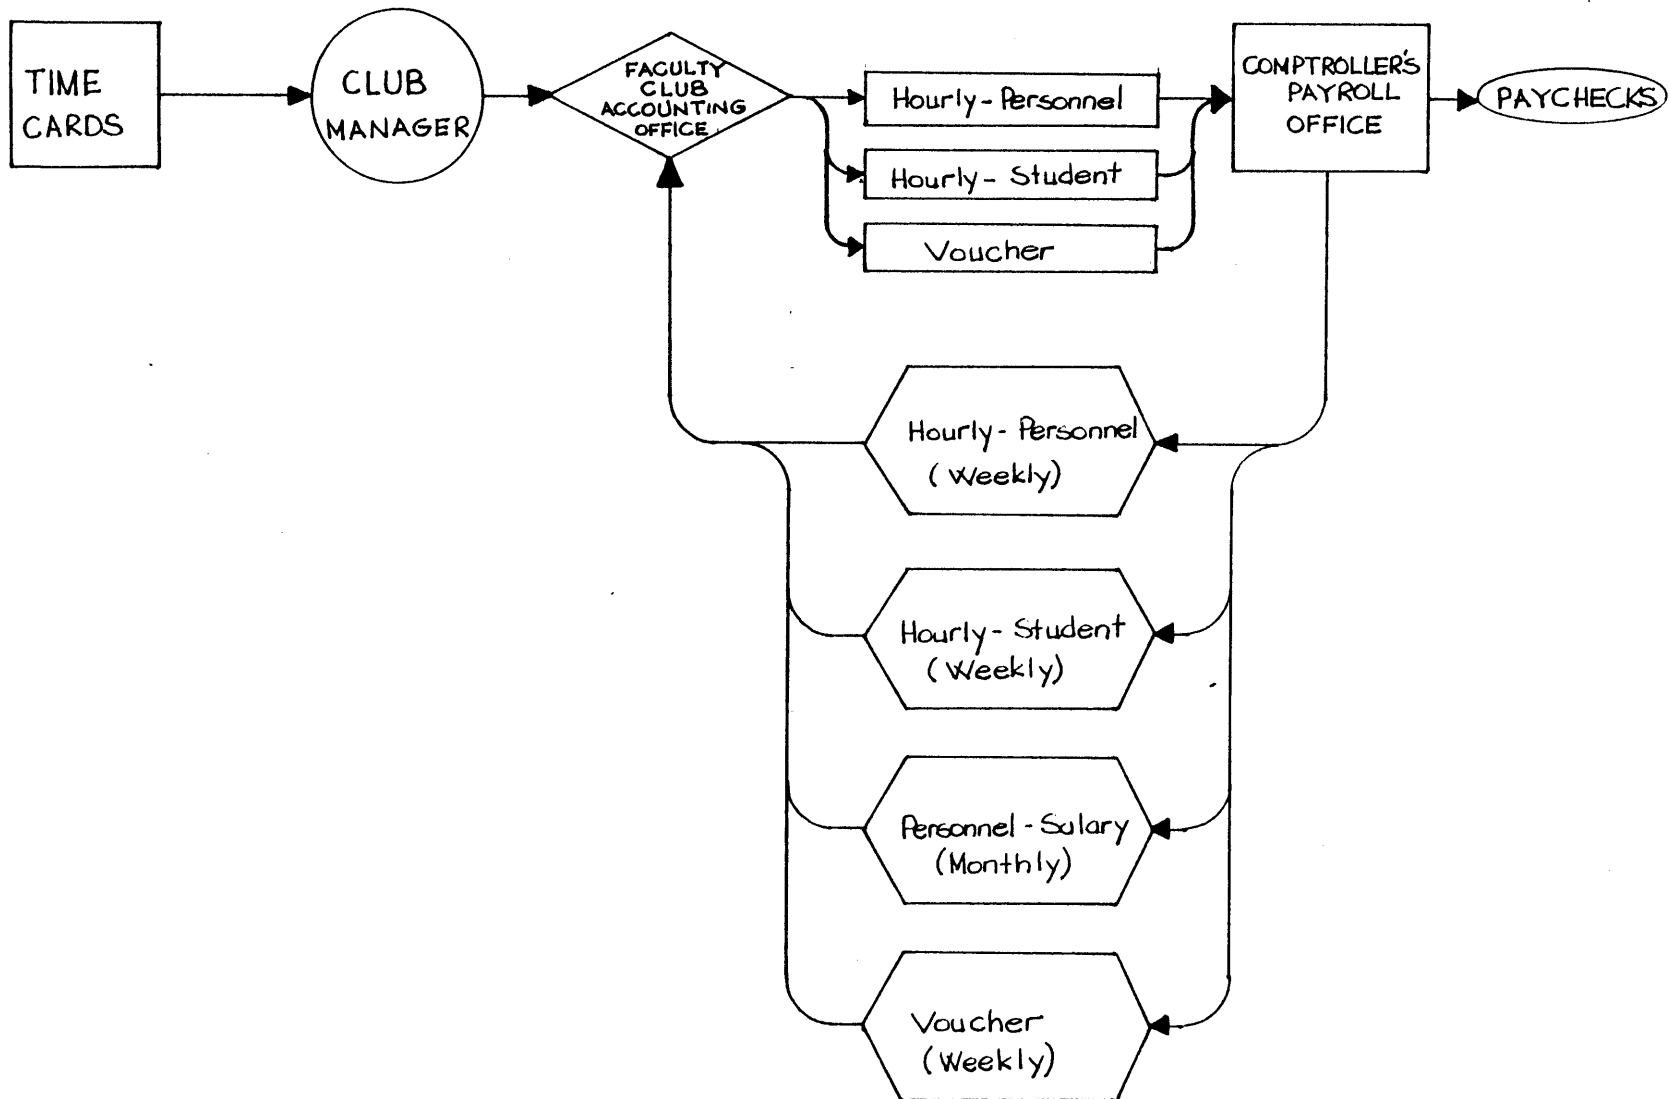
TIME CARDS

CLUB MANAGER

FACULTY CLUB ACCOUNTING OFFICE

Hourly - Personnel

Hourly - Student

Voucher

COMPTROLLER'S PAYROLL OFFICE

PAYCHECKS

Hourly - Personnel (Weekly)

Hourly - Student (Weekly)

Personnel - Salary (Monthly)

Voucher (Weekly)